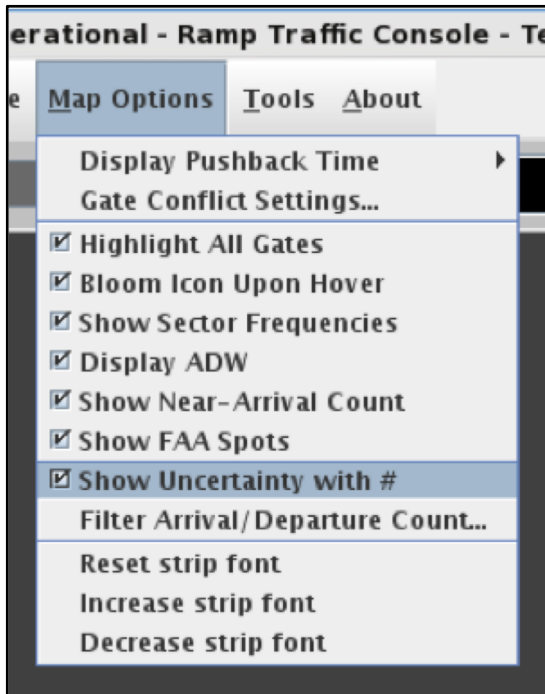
erational - Ramp Traffic Console - Te

e Map Options Tools About

Display Pushback Time
Gate Conflict Settings...

☑ Highlight All Gates
☑ Bloom Icon Upon Hover
☑ Show Sector Frequencies
☑ Display ADW
☑ Show Near-Arrival Count
☑ Show FAA Spots
☑ Show Uncertainty with #
Filter Arrival/Departure Count...

Reset strip font
Increase strip font
Decrease strip font